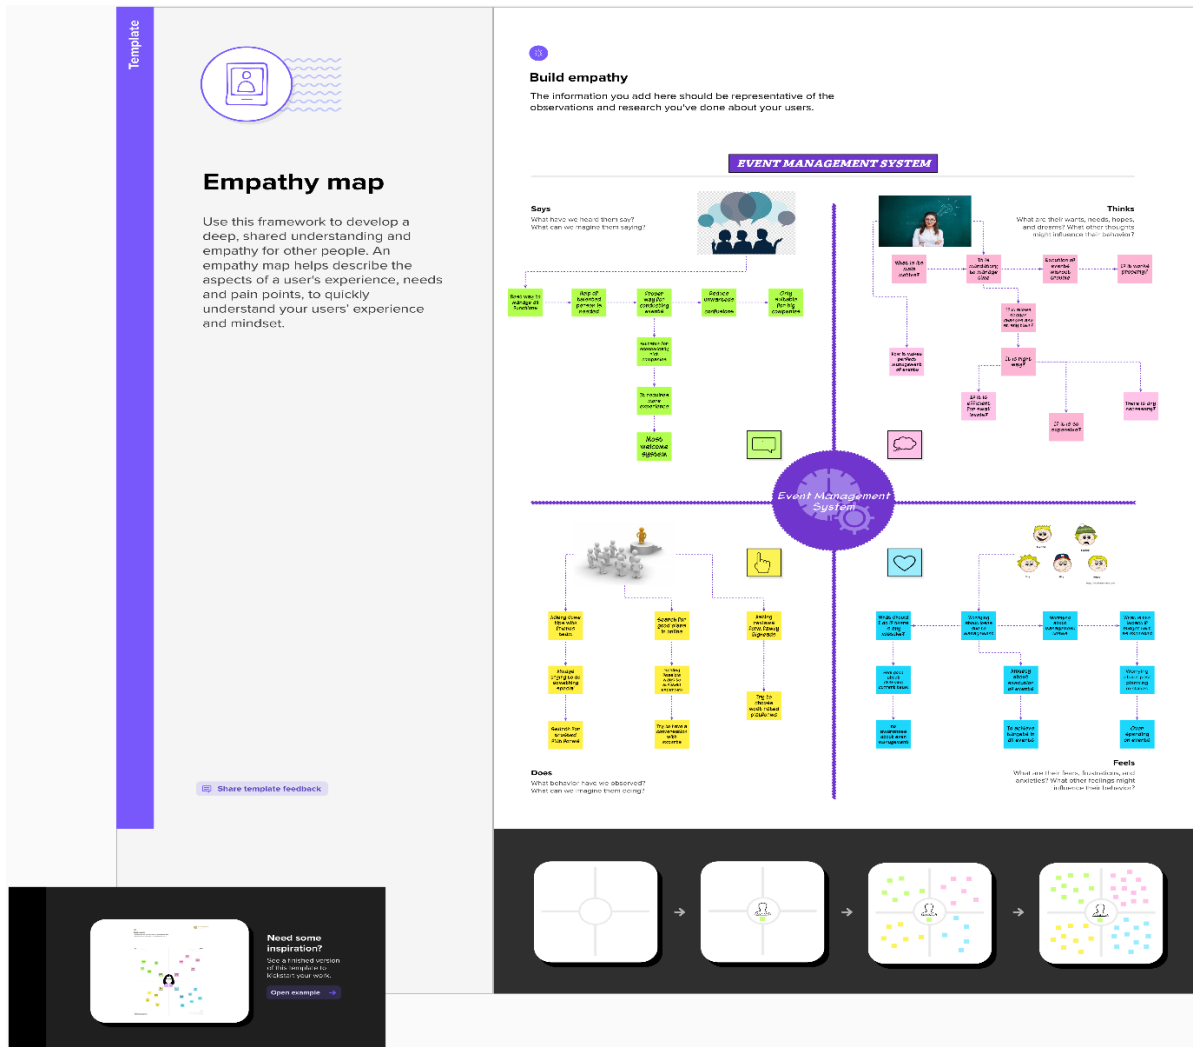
Template

Empathy map

Use this framework to develop a deep, shared understanding and empathy for other people. An empathy map helps describe the aspects of a user's experience, needs and pain points, to quickly understand your users' experience and mindset.

Share template feedback

Need some inspiration?

See a finished version of this template to kickstart your work.

Open example

Build empathy

The information you add here should be representative of the observations and research you've done about your users.

EVENT MANAGEMENT SYSTEM

Says

What have we heard them say? What can we imagine them saying?

Best way to manage all functions

Help of talented person is needed

Proper way for conducting events

Reduce unnecessary confusions

Only suitable for big companies

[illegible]

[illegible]

Most welcome system

Thinks

What are their wants, needs, hopes, and dreams? What other thoughts might influence their behavior?

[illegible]

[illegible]

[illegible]

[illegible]

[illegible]

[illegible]

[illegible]

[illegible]

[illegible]

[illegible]

Event Management System

Does

What behavior have we observed? What can we imagine them doing?

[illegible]

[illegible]

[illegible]

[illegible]

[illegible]

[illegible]

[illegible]

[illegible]

Feels

What are their fears, frustrations, and anxieties? What other feelings might influence their behavior?

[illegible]

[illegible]

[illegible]

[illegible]

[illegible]

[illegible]

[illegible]

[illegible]

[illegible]

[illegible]